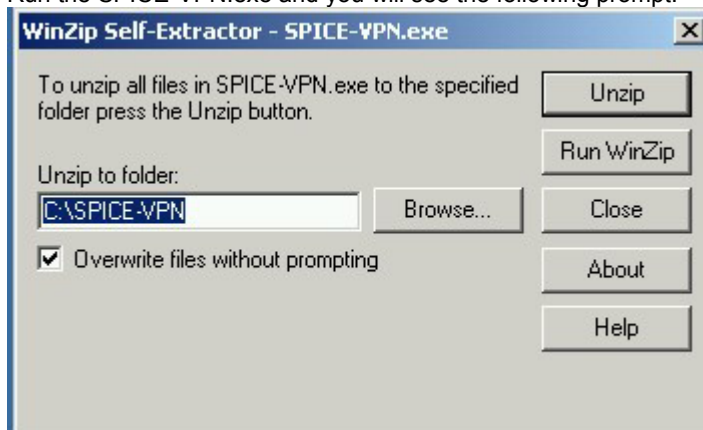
Run the SPICE-VPN.exe and you will see the following prompt.

WinZip Self-Extractor - SPICE-VPN.exe

To unzip all files in SPICE-VPN.exe to the specified folder press the Unzip button.

Unzip to folder:

C:\SPICE-VPN

Browse...

Overwrite files without prompting

Unzip

Run WinZip

Close

About

Help